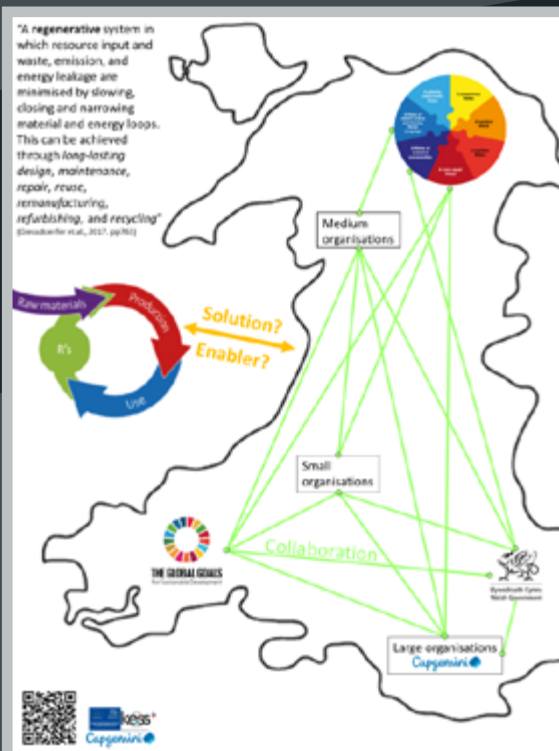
"A **regenerative** system in which resource input and waste, emission, and energy leakage are minimised by slowing, closing and narrowing material and energy loops. This can be achieved through *long-lasting design, maintenance, repair, reuse, remanufacturing, refurbishing, and recycling*" (Geissdoerfer et al., 2017, pp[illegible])

Raw materials
Production
Use
R's

Solution?
Enabler?

Medium organisations

Small organisations

Collaboration

THE GLOBAL GOALS For Sustainable Development

Llywodraeth Cymru Welsh Government

Large organisations
Capgemini

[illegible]
Capgemini